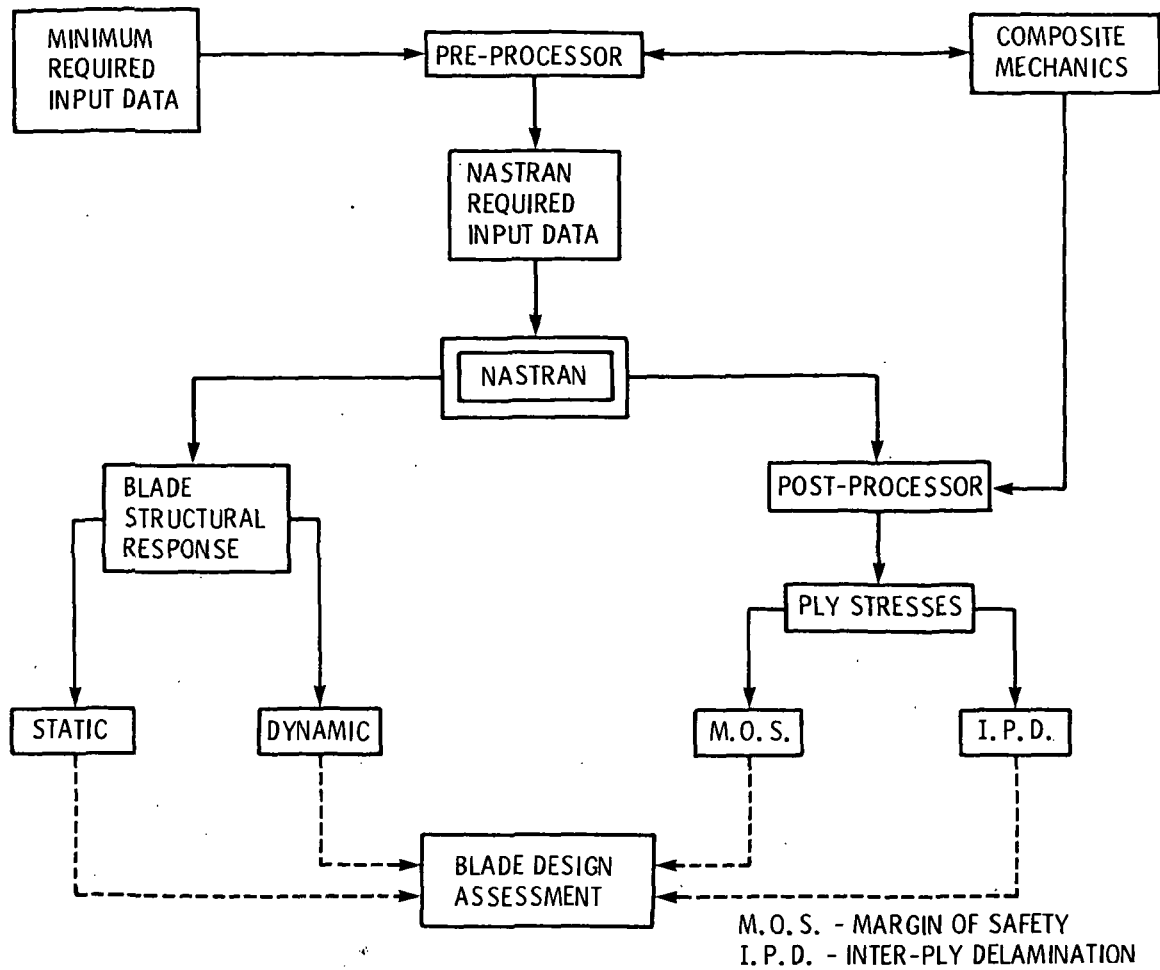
MINIMUM REQUIRED INPUT DATA

PRE-PROCESSOR

COMPOSITE MECHANICS

NASTRAN REQUIRED INPUT DATA

NASTRAN

BLADE STRUCTURAL RESPONSE

POST-PROCESSOR

PLY STRESSES

STATIC

DYNAMIC

M.O.S.

I.P.D.

BLADE DESIGN ASSESSMENT

M.O.S. - MARGIN OF SAFETY
I.P.D. - INTER-PLY DELAMINATION